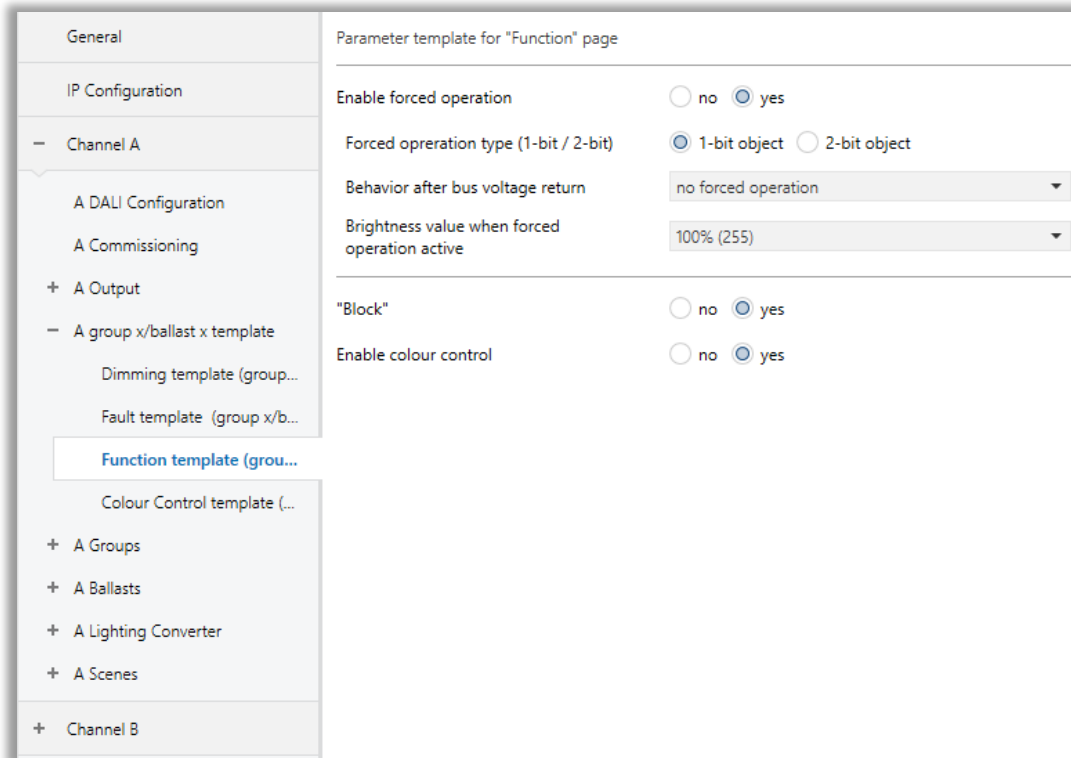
General

IP Configuration

− Channel A

A DALI Configuration

A Commissioning

+ A Output

− A group x/ballast x template

Dimming template (group...

Fault template (group x/b...

Function template (grou...

Colour Control template (...

+ A Groups

+ A Ballasts

+ A Lighting Converter

+ A Scenes

+ Channel B

Parameter template for "Function" page

Enable forced operation ○ no ◉ yes

Forced opreration type (1-bit / 2-bit) ◉ 1-bit object ○ 2-bit object

Behavior after bus voltage return no forced operation

Brightness value when forced operation active 100% (255)

"Block" ○ no ◉ yes

Enable colour control ○ no ◉ yes